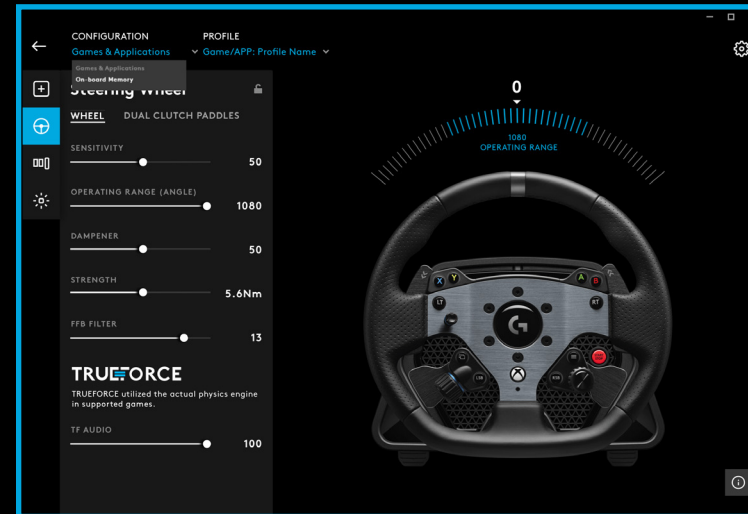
CONFIGURATION
Games & Applications

PROFILE
Game/APP: Profile Name

Games & Applications
On-board Memory

Steering Wheel

WHEEL
DUAL CLUTCH PADDLES

SENSITIVITY
50

OPERATING RANGE (ANGLE)
1080

DAMPENER
50

STRENGTH
5.6Nm

FFB FILTER
13

TRUEFORCE
TRUEFORCE utilized the actual physics engine in supported games.

TF AUDIO
100

0
1080
OPERATING RANGE

X
Y
A
B
LT
RT
LSB
RSB